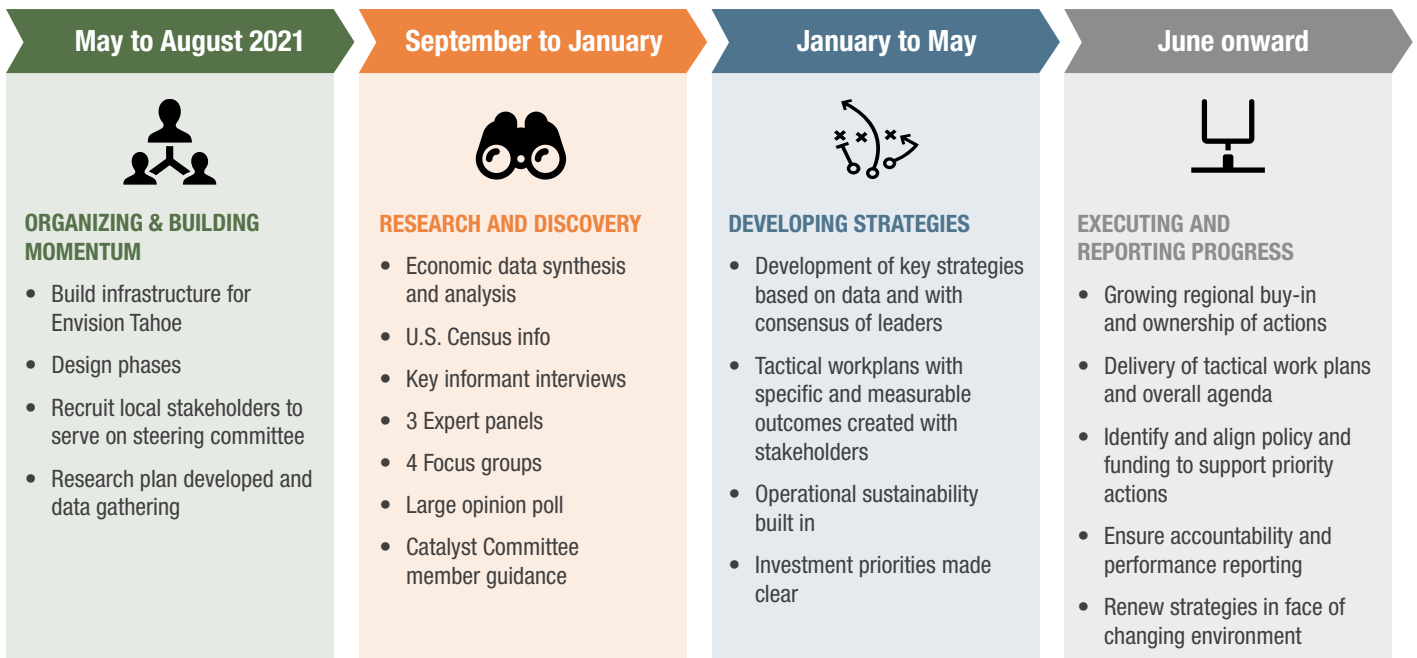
May to August 2021

ORGANIZING & BUILDING MOMENTUM

- Build infrastructure for Envision Tahoe
- Design phases
- Recruit local stakeholders to serve on steering committee
- Research plan developed and data gathering

September to January

RESEARCH AND DISCOVERY

- Economic data synthesis and analysis
- U.S. Census info
- Key informant interviews
- 3 Expert panels
- 4 Focus groups
- Large opinion poll
- Catalyst Committee member guidance

January to May

DEVELOPING STRATEGIES

- Development of key strategies based on data and with consensus of leaders
- Tactical workplans with specific and measurable outcomes created with stakeholders
- Operational sustainability built in
- Investment priorities made clear

June onward

EXECUTING AND REPORTING PROGRESS

- Growing regional buy-in and ownership of actions
- Delivery of tactical work plans and overall agenda
- Identify and align policy and funding to support priority actions
- Ensure accountability and performance reporting
- Renew strategies in face of changing environment